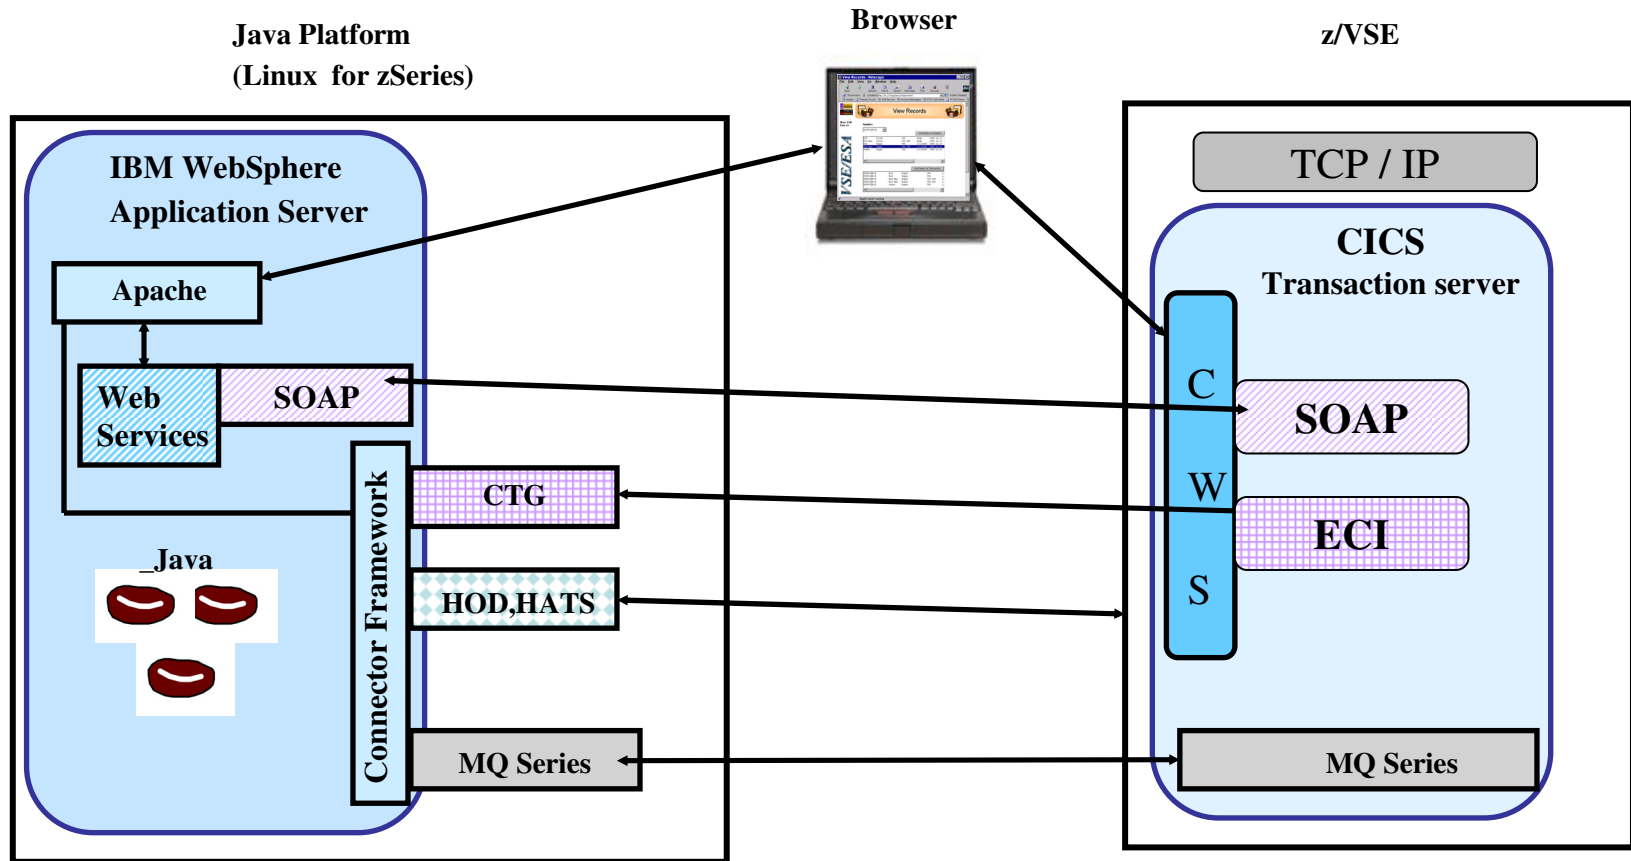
Java Platform
(Linux for zSeries)

Browser

z/VSE

IBM WebSphere
Application Server

Apache

Web
Services

SOAP

Connector Framework

CTG

HOD,HATS

MQ Series

_Java

VSE/ESA

View Records

TCP / IP

CICS
Transaction server

C
W
S

SOAP

ECI

MQ Series